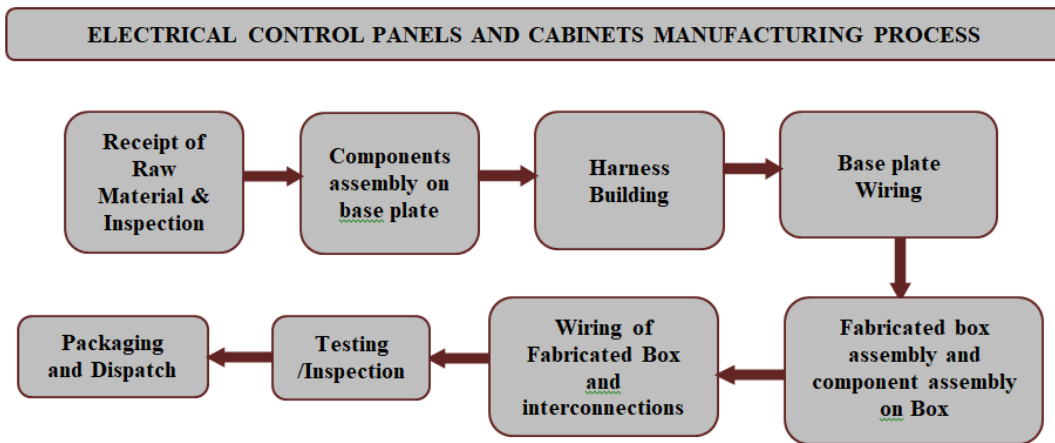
ELECTRICAL CONTROL PANELS AND CABINETS MANUFACTURING PROCESS

Receipt of Raw Material & Inspection

Components assembly on base plate

Harness Building

Base plate Wiring

Fabricated box assembly and component assembly on Box

Wiring of Fabricated Box and interconnections

Testing /Inspection

Packaging and Dispatch